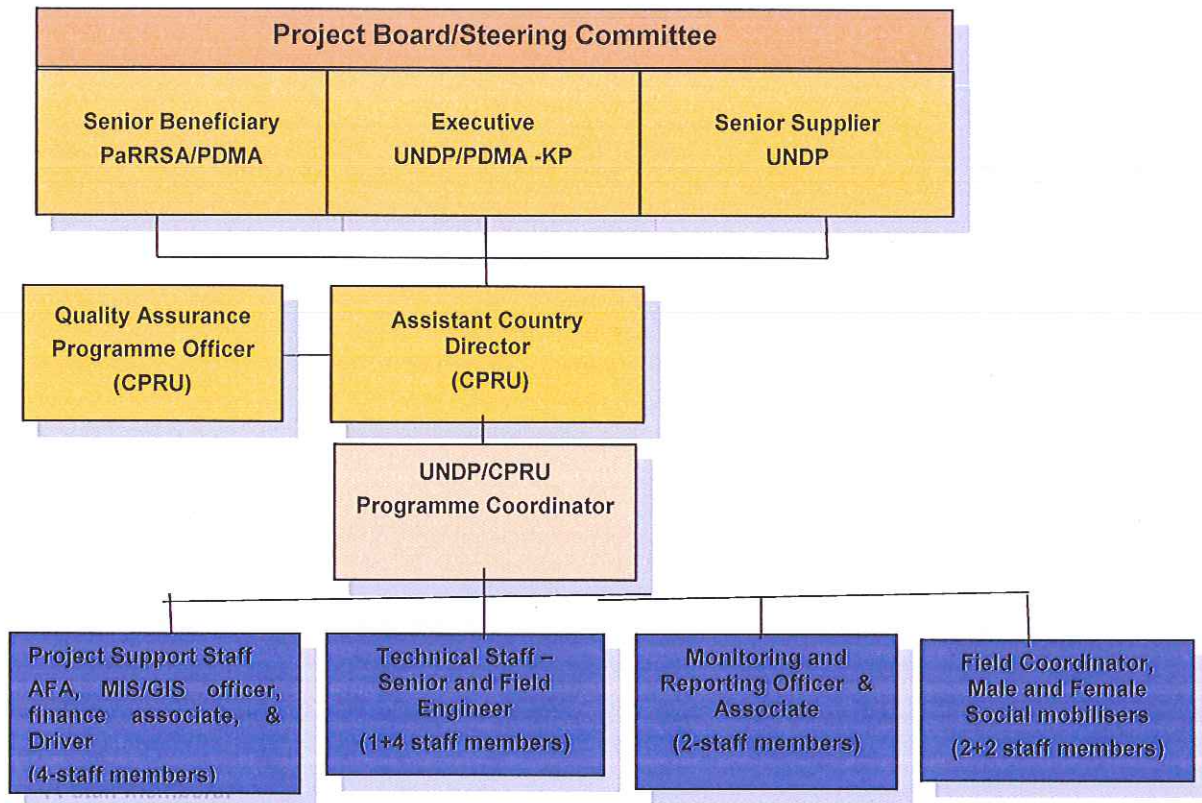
Project Board/Steering Committee

Senior Beneficiary
PaRRSA/PDMA

Executive
UNDP/PDMA -KP

Senior Supplier
UNDP

Quality Assurance
Programme Officer
(CPRU)

Assistant Country
Director
(CPRU)

UNDP/CPRU
Programme Coordinator

Project Support Staff
AFA, MIS/GIS officer, finance associate, & Driver
(4-staff members)

Technical Staff – Senior and Field Engineer
(1+4 staff members)

Monitoring and Reporting Officer & Associate
(2-staff members)

Field Coordinator, Male and Female Social mobilisers
(2+2 staff members)